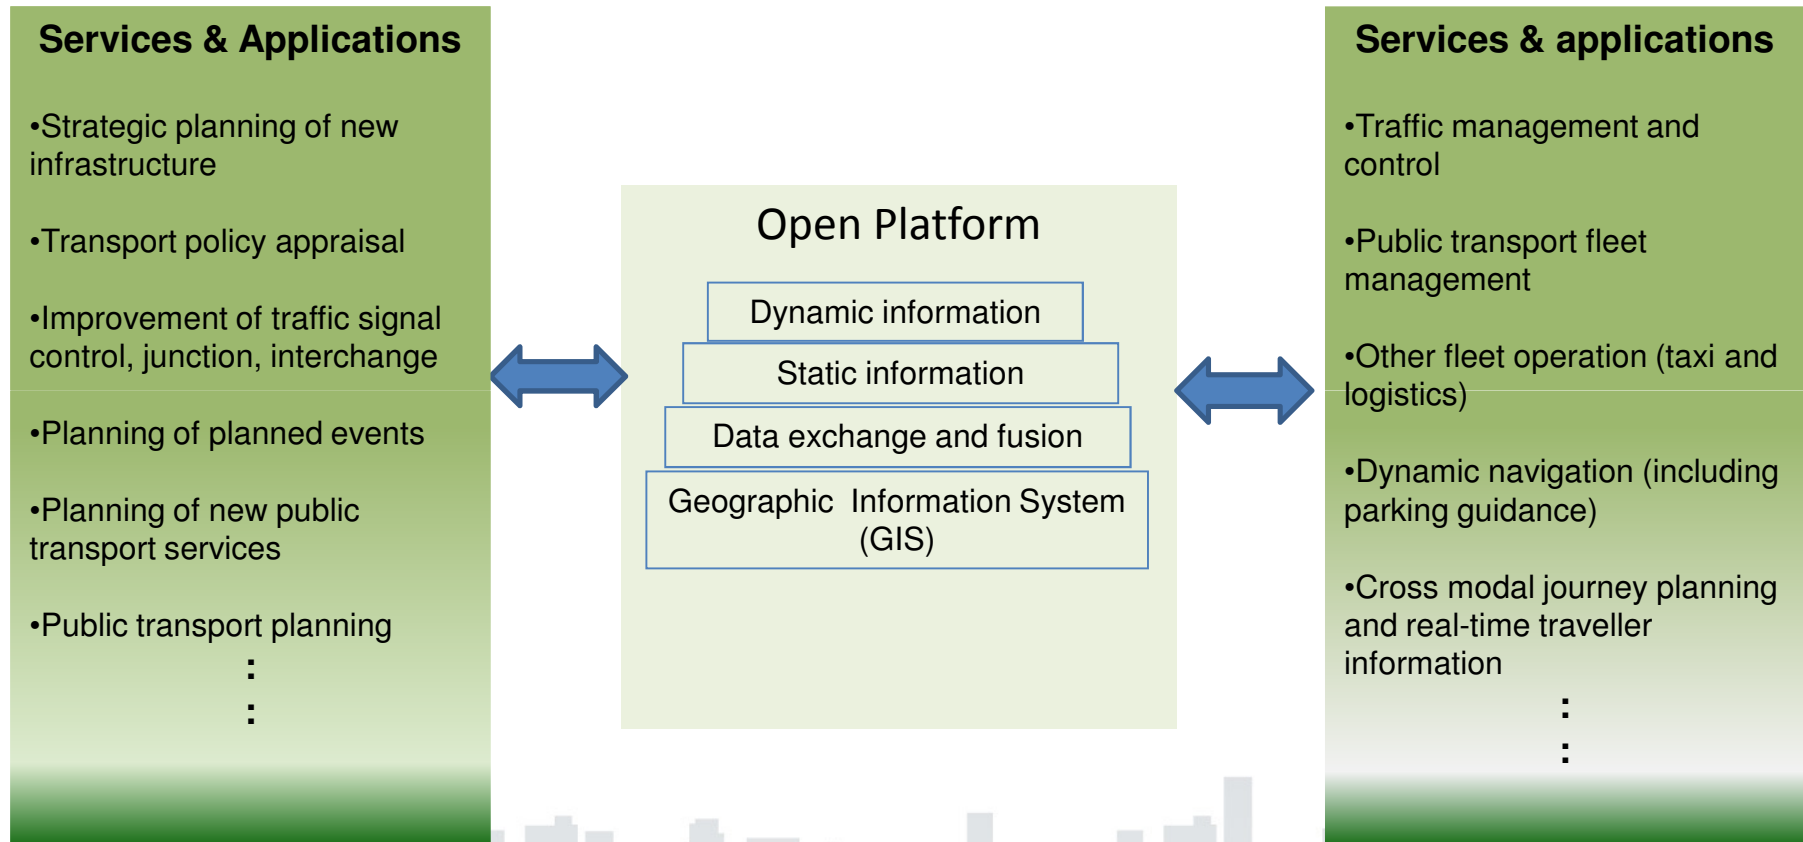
Services & Applications

•Strategic planning of new infrastructure

•Transport policy appraisal

•Improvement of traffic signal control, junction, interchange

•Planning of planned events

•Planning of new public transport services

•Public transport planning

:

:

Open Platform

Dynamic information

Static information

Data exchange and fusion

Geographic Information System (GIS)

Services & applications

•Traffic management and control

•Public transport fleet management

•Other fleet operation (taxi and logistics)

•Dynamic navigation (including parking guidance)

•Cross modal journey planning and real-time traveller information

:

: